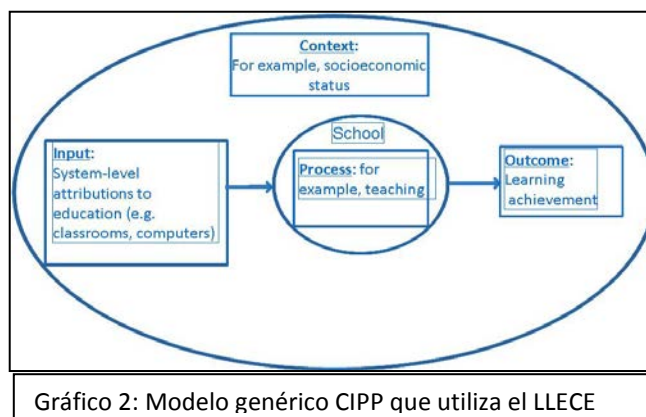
Context:
For example, socioeconomic status

School

Input:
System-level attributions to education (e.g. classrooms, computers)

Process: for example, teaching

Outcome:
Learning achievement

Gráfico 2: Modelo genérico CIPP que utiliza el LLECE